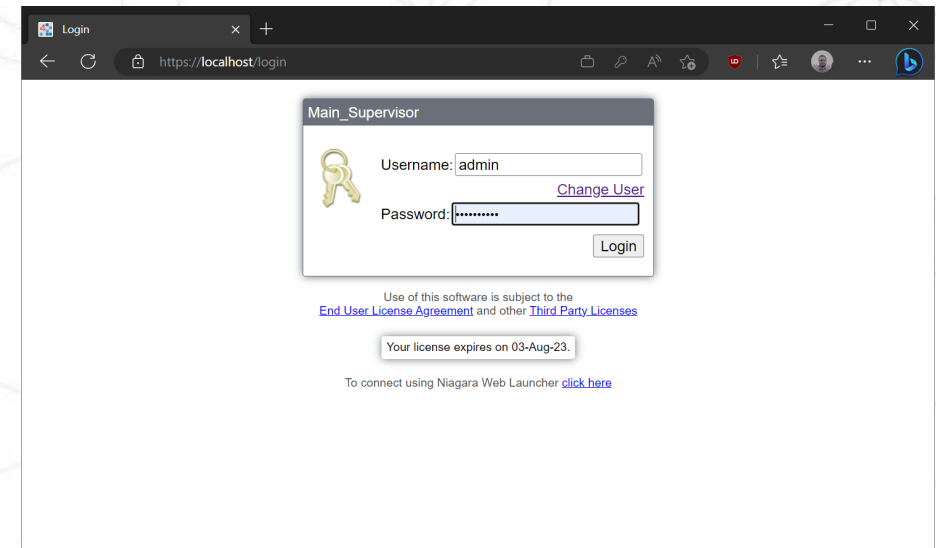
Login

https://localhost/login

Main_Supervisor

Username: admin

Change User

Password: ••••••••••

Login

Use of this software is subject to the
End User License Agreement and other Third Party Licenses

Your license expires on 03-Aug-23.

To connect using Niagara Web Launcher click here